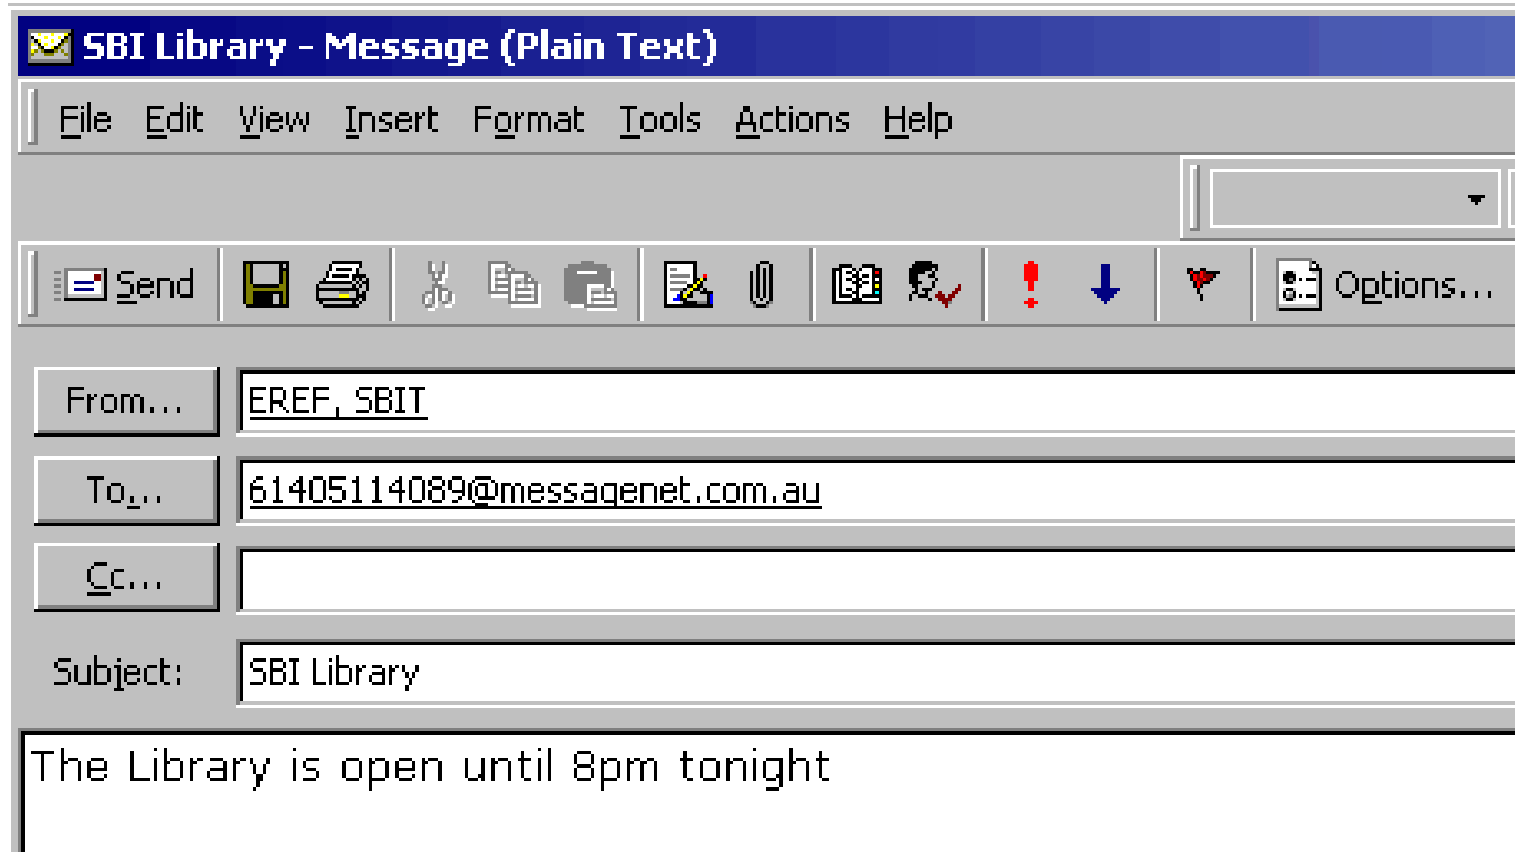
SBI Library - Message (Plain Text)

File Edit View Insert Format Tools Actions Help

Send Options...

From... EREF, SBIT

To... 61405114089@messagenet.com.au

Cc...

Subject: SBI Library

The Library is open until 8pm tonight